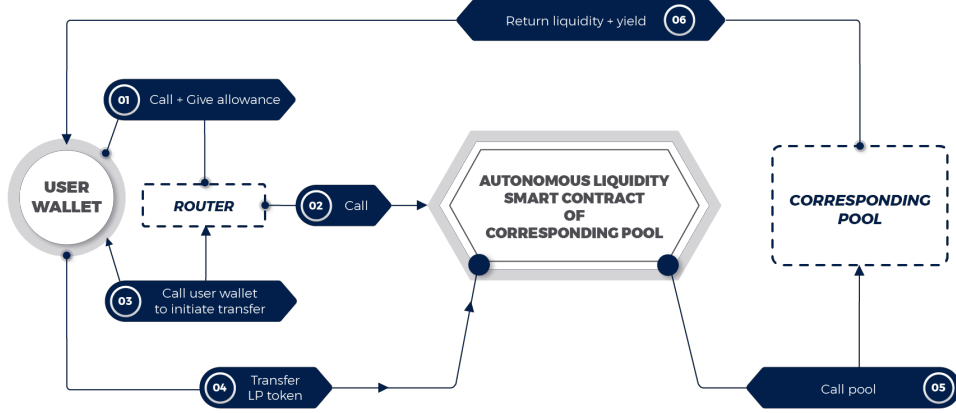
06 Return liquidity + yield

01 Call + Give allowance

USER WALLET

ROUTER

02 Call

AUTONOMOUS LIQUIDITY SMART CONTRACT OF CORRESPONDING POOL

CORRESPONDING POOL

03 Call user wallet to initiate transfer

04 Transfer LP token

Call pool 05